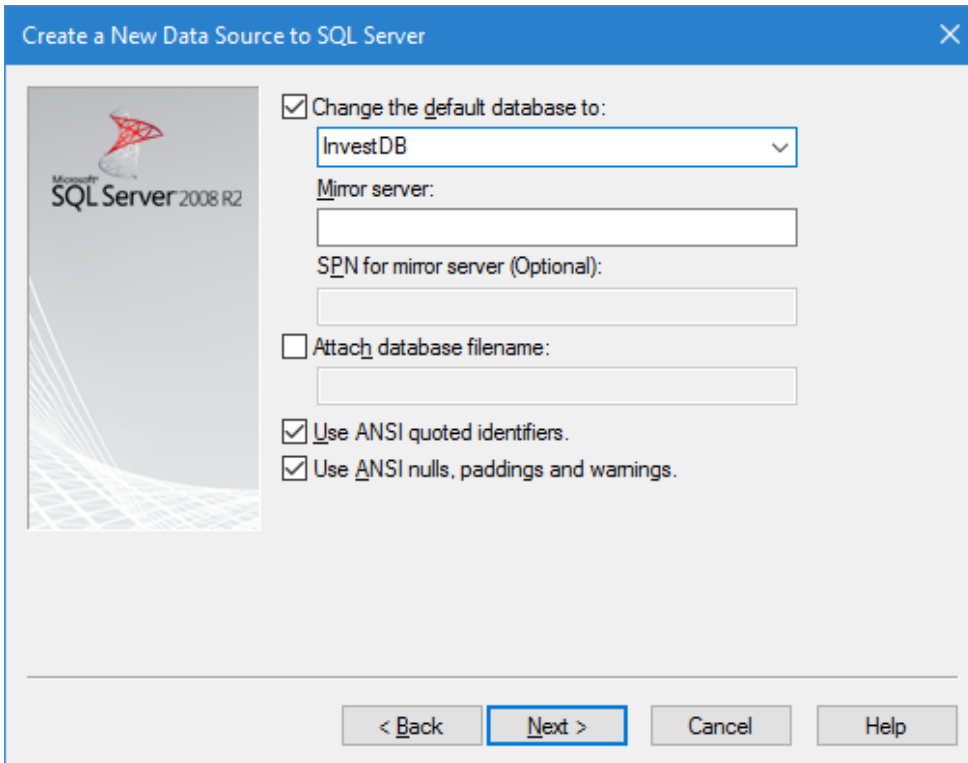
Create a New Data Source to SQL Server

Microsoft
SQL Server 2008 R2

Change the default database to:

InvestDB

Mirror server:

SPN for mirror server (Optional):

Attach database filename:

Use ANSI quoted identifiers.

Use ANSI nulls, paddings and warnings.

< Back
Next >
Cancel
Help